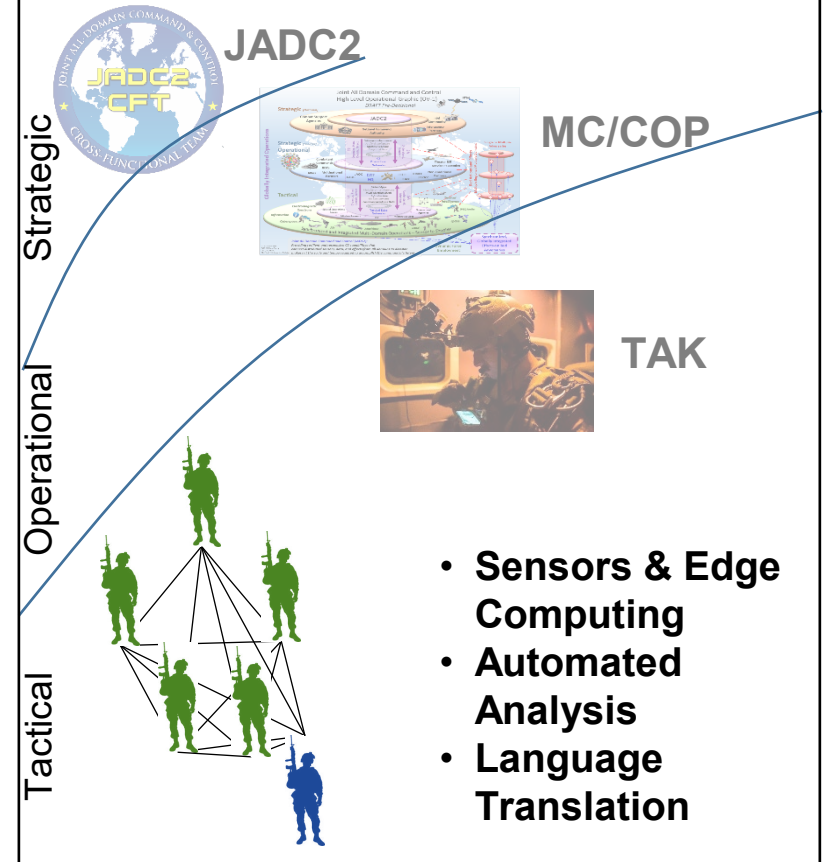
JOINT ALL-DOMAIN COMMAND & CONTROL
JADC2
CFT
CROSS-FUNCTIONAL TEAM

JADC2

Joint All Domain Command and Control
High Level Operational Graphic (OV-1)
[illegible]

Strategic

JADC2

Strategic
Operational

Tactical

MC/COP

TAK

Strategic

Operational

Tactical

• Sensors & Edge Computing
• Automated Analysis
• Language Translation